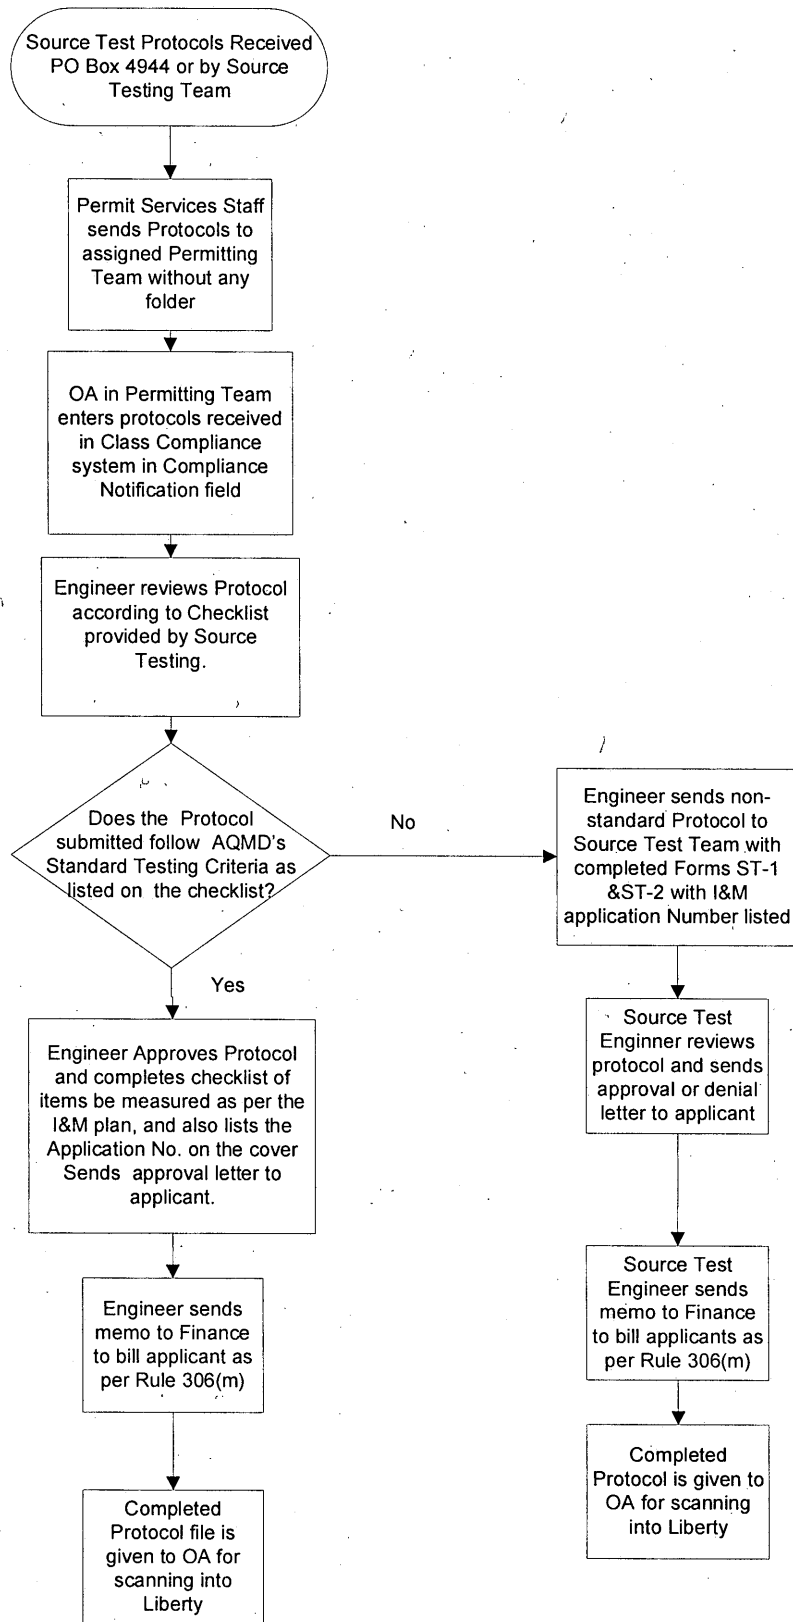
Source Test Protocols Received PO Box 4944 or by Source Testing Team

Permit Services Staff sends Protocols to assigned Permitting Team without any folder

OA in Permitting Team enters protocols received in Class Compliance system in Compliance Notification field

Engineer reviews Protocol according to Checklist provided by Source Testing.

Does the Protocol submitted follow AQMD's Standard Testing Criteria as listed on the checklist?

No

Engineer sends non-standard Protocol to Source Test Team with completed Forms ST-1 &ST-2 with I&M application Number listed

Yes

Engineer Approves Protocol and completes checklist of items be measured as per the I&M plan, and also lists the Application No. on the cover Sends approval letter to applicant.

Source Test Enginner reviews protocol and sends approval or denial letter to applicant

Source Test Engineer sends memo to Finance to bill applicants as per Rule 306(m)

Engineer sends memo to Finance to bill applicant as per Rule 306(m)

Completed Protocol is given to OA for scanning into Liberty

Completed Protocol file is given to OA for scanning into Liberty